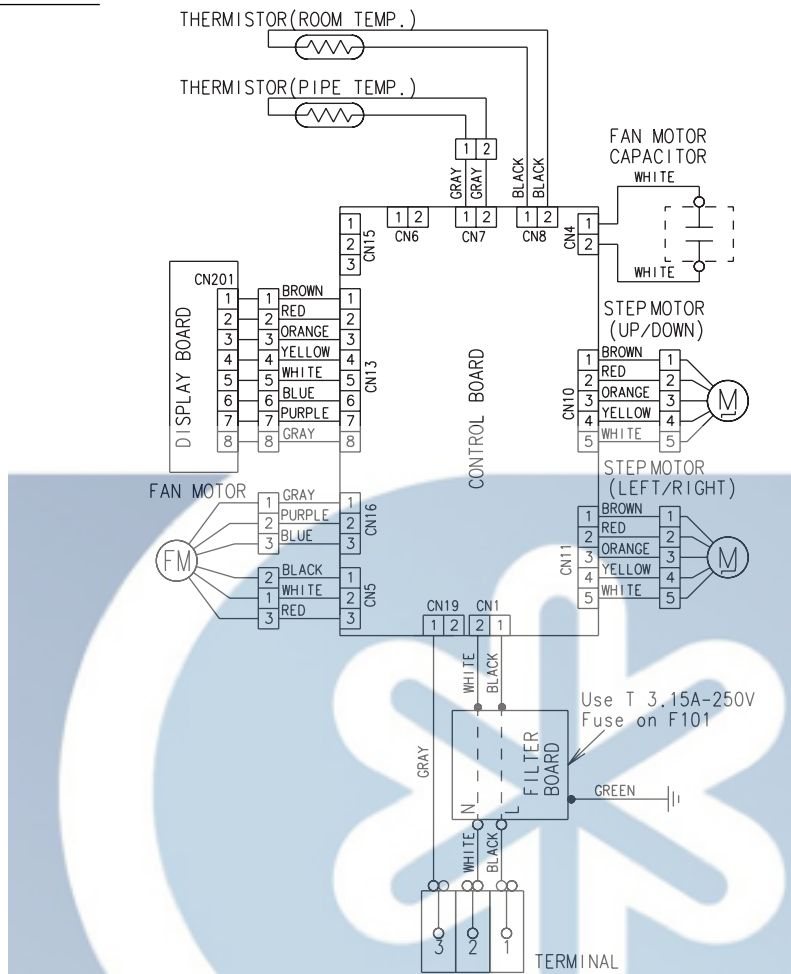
THERMISTOR(ROOM TEMP.)

THERMISTOR(PIPE TEMP.)

1 2
GRAY GRAY
BLACK BLACK

FAN MOTOR CAPACITOR
WHITE
WHITE

1 2 3 CN15
1 2 CN6
1 2 CN7
1 2 CN8
CN4 1 2

CN201
DISPLAY BOARD
1 2 3 4 5 6 7 8

1 BROWN 1
2 RED 2
3 ORANGE 3
4 YELLOW 4
5 WHITE 5
6 BLUE 6
7 PURPLE 7
8 GRAY 8
CN13

CONTROL BOARD

STEP MOTOR (UP/DOWN)
CN10
1 BROWN 1
2 RED 2
3 ORANGE 3
4 YELLOW 4
5 WHITE 5
M

STEP MOTOR (LEFT/RIGHT)
CN11
1 BROWN 1
2 RED 2
3 ORANGE 3
4 YELLOW 4
5 WHITE 5
M

FAN MOTOR
FM
1 GRAY 1
2 PURPLE 2
3 BLUE 3
CN16
2 BLACK 1
1 WHITE 2
3 RED 3
CN5

CN19 CN1
1 2 2 1
WHITE BLACK

Use T 3.15A-250V Fuse on F101

GRAY
FILTER BOARD
N L
GREEN
WHITE BLACK

3 2 1
TERMINAL